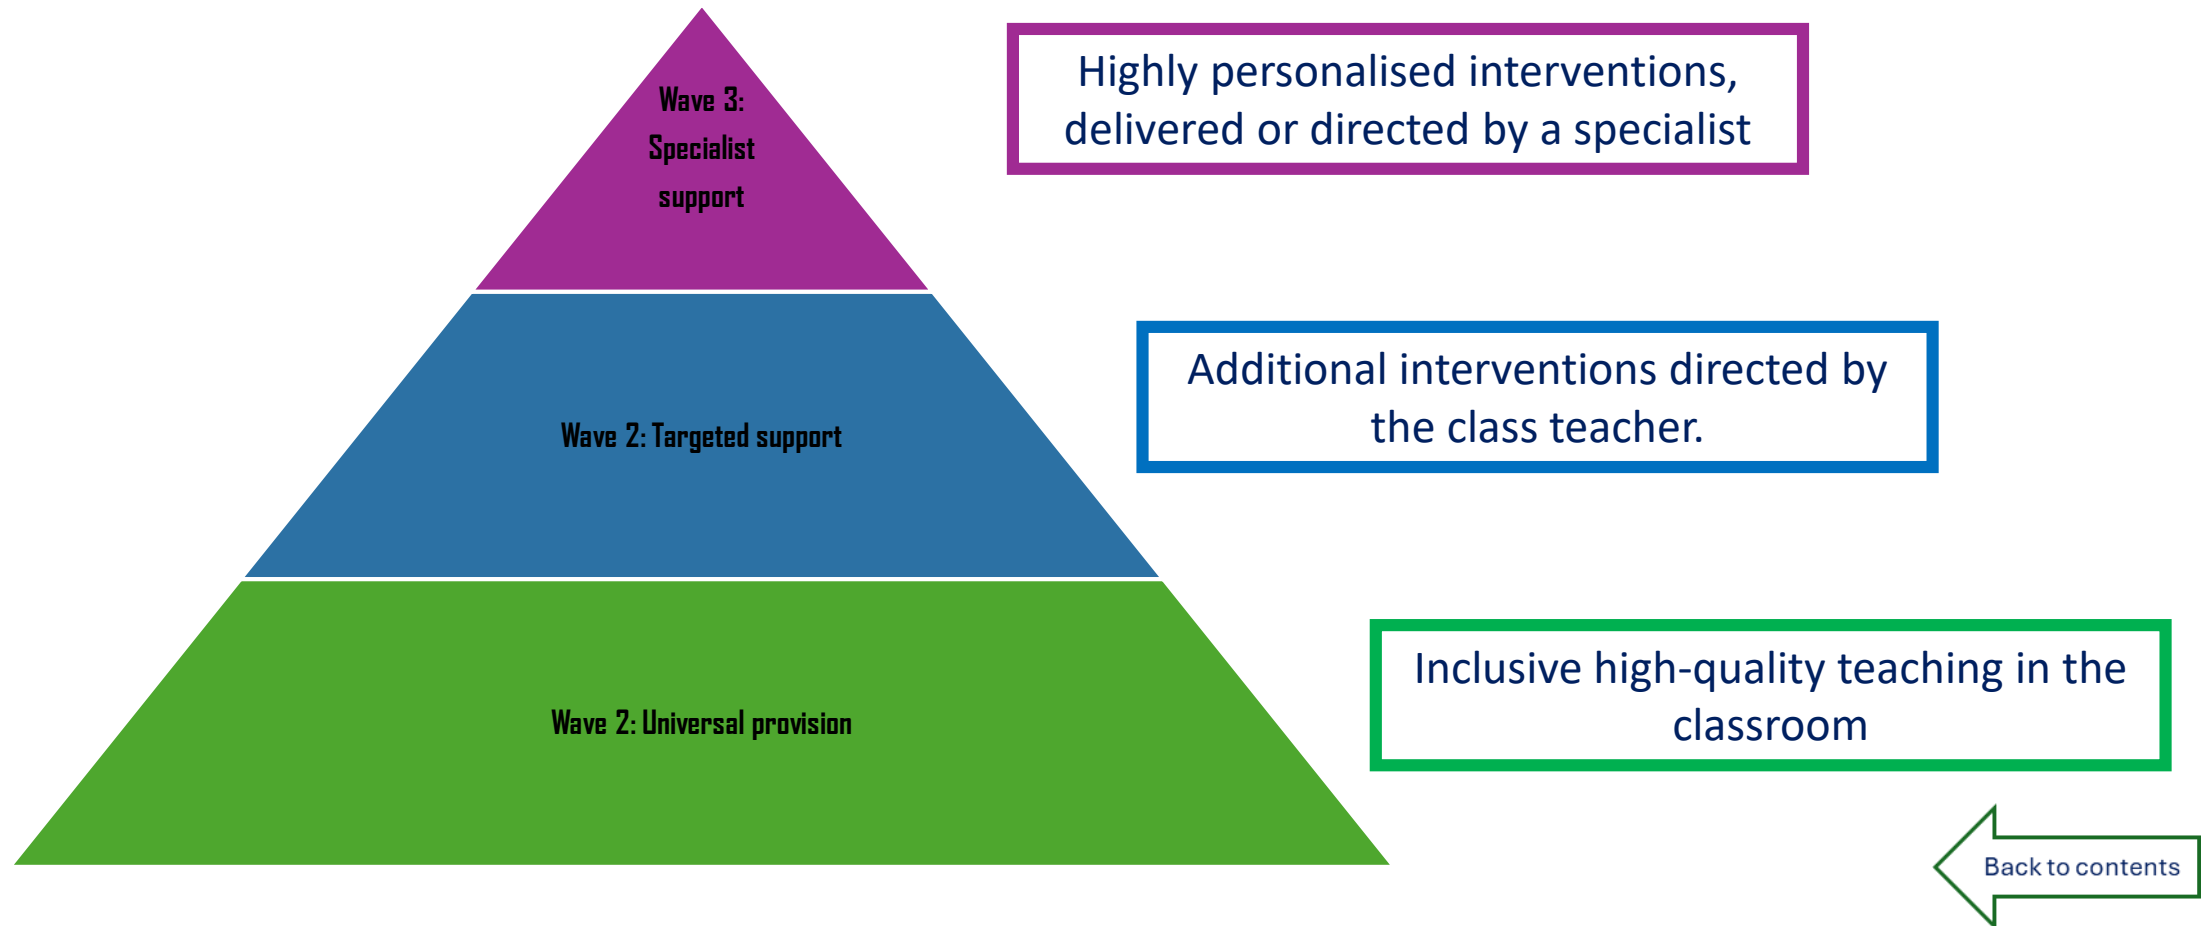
Wave 3: Specialist support

Highly personalised interventions, delivered or directed by a specialist

Wave 2: Targeted support

Additional interventions directed by the class teacher.

Wave 2: Universal provision

Inclusive high-quality teaching in the classroom

Back to contents